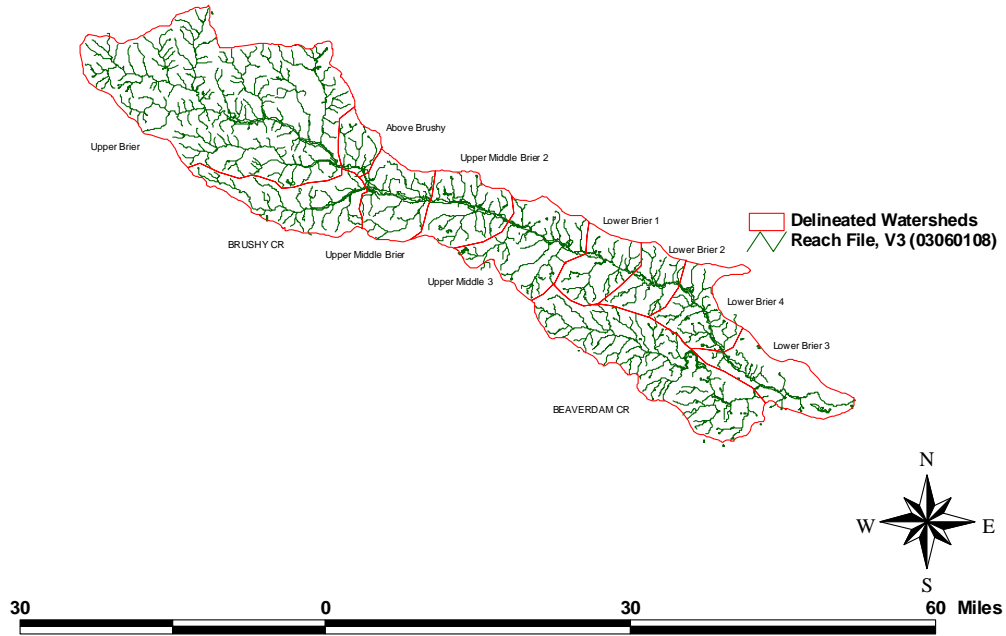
Above Brushy

Upper Brier

Upper Middle Brier 2

Lower Brier 1

Delineated Watersheds
Reach File, V3 (03060108)

BRUSHY CR

Upper Middle Brier

Lower Brier 2

Upper Middle 3

Lower Brier 4

Lower Brier 3

BEAVERDAM CR

N
W
E
S

30 0 30 60 Miles